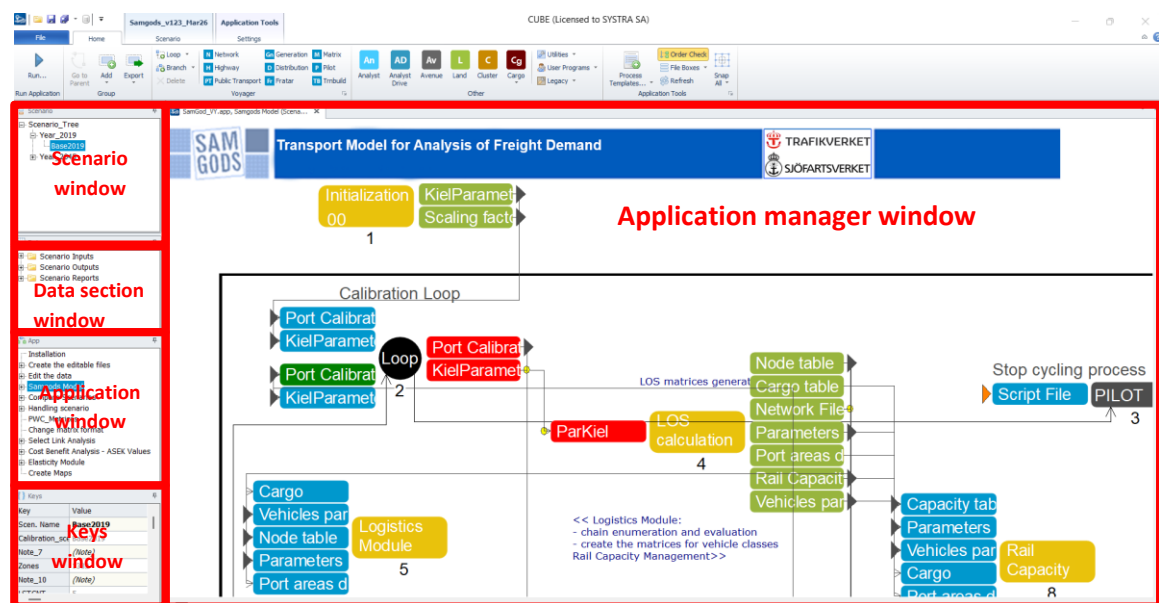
Samgods_v123_Mar26 | Application Tools | CUBE (Licensed to SYSTRA SA)

File | Home | Scenario | Settings

Run... | Go to Parent | Add | Export | Loop | Branch | Delete | Network | Highway | Public Transport | Generation | Distribution | Fratar | Matrix | Pilot | Trnbuild | Analyst | Analyst Drive | Avenue | Land | Cluster | Cargo | Utilities | User Programs | Legacy | Process Templates... | Order Check | File Boxes | Refresh | Snap All

Run Application | Group | Voyager | Other | Application Tools

Scenario
Scenario_Tree
Year_2019
Base2019
Year

Scenario window

Scenario Inputs
Scenario Outputs
Scenario Reports

Data section window

App
Installation
Create the editable files
Edit the data
Samgods Model
Con
Handling scenario
PWC_M
Change matrix format
Select Link Analysis
Cost Benefit Analysis - ASEK Values
Elasticity Module
Create Maps

Application window

Keys
| Key | Value |
|---|---|
| Scen. Name | Base2019 |
| Calibration_sc | |
| Note_7 | (Note) |
| Zones | |
| Note_10 | (Note) |

Keys window

SamGod_VY.app, Samgods Model (Scena...

SAM GODS | Transport Model for Analysis of Freight Demand | TRAFIKVERKET | SJÖFARTSVERKET

Application manager window

Initialization 00 | KielParamet | Scaling facto | 1

Calibration Loop
Port Calibrat | KielParamet | Port Calibrat | KielParamet | Loop | 2 | Port Calibrat | KielParamet

LOS matrices generat
Node table | Cargo table | Network File | Parameters | Port areas d | Rail Capacit | Vehicles par

Stop cycling process
Script File | PILOT | 3

ParKiel | LOS calculation | 4

Cargo | Vehicles par | Node table | Parameters | Port areas d | Logistics Module | 5

<< Logistics Module:
- chain enumeration and evaluation
- create the matrices for vehicle classes
Rail Capacity Management>>

Capacity tab | Parameters | Vehicles par | Cargo | Port areas d | Rail Capacity | 8